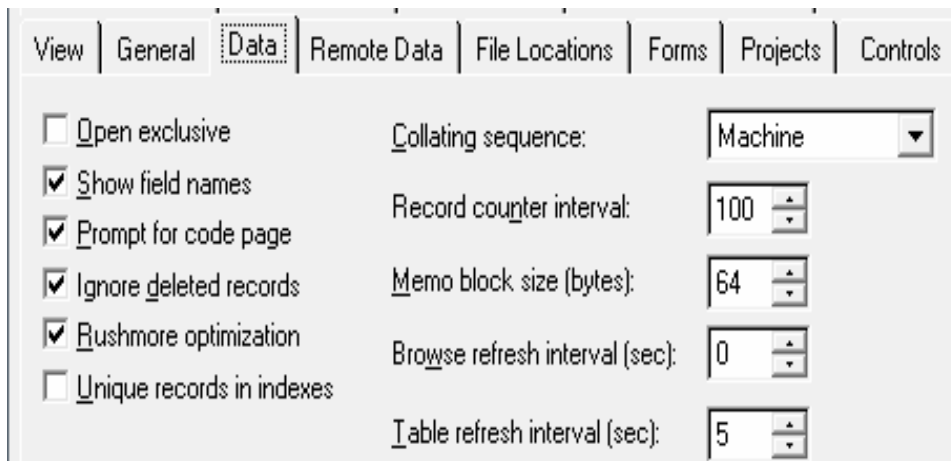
View | General | Data | Remote Data | File Locations | Forms | Projects | Controls

Open exclusive
Show field names
Prompt for code page
Ignore deleted records
Rushmore optimization
Unique records in indexes

Collating sequence: Machine
Record counter interval: 100
Memo block size (bytes): 64
Browse refresh interval (sec): 0
Table refresh interval (sec): 5